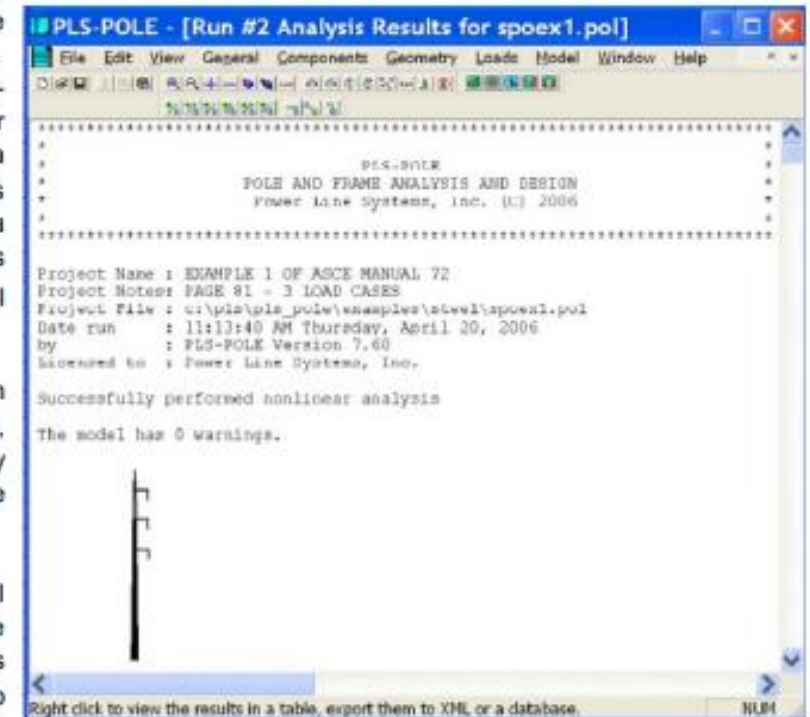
PLS-POLE - [Run #2 Analysis Results for spoex1.pol]

File Edit View General Components Geometry Loads Model Window Help

************************************************************************
*
*                                   PLS-POLE
*                     POLE AND FRAME ANALYSIS AND DESIGN
*                      Power Line Systems, Inc. (C) 2006
*
************************************************************************

Project Name : EXAMPLE 1 OF ASCE MANUAL 72
Project Notes: PAGE 81 - 3 LOAD CASES
Project File : c:\pls\pls_pole\examples\steel\spoex1.pol
Date run     : 11:13:40 AM Thursday, April 20, 2006
by           : PLS-POLE Version 7.60
Licensed to  : Power Line Systems, Inc.

Successfully performed nonlinear analysis

The model has 0 warnings.

Right click to view the results in a table, export them to XML or a database.

NUM